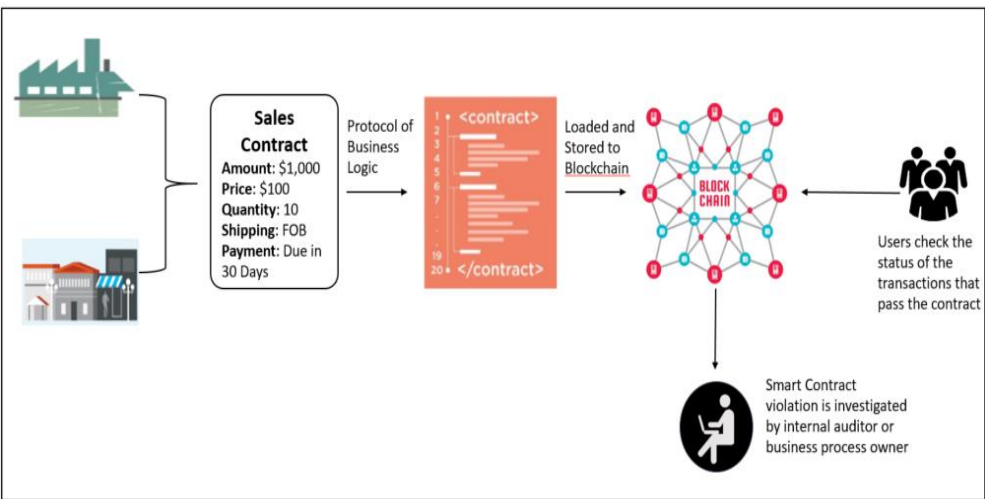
Sales Contract
Amount: $1,000
Price: $100
Quantity: 10
Shipping: FOB
Payment: Due in 30 Days

Protocol of Business Logic

1 <contract>
2
3
4
5
6
7
8
.
.
19
20 </contract>

Loaded and Stored to Blockchain

BLOCK CHAIN

Users check the status of the transactions that pass the contract

Smart Contract violation is investigated by internal auditor or business process owner